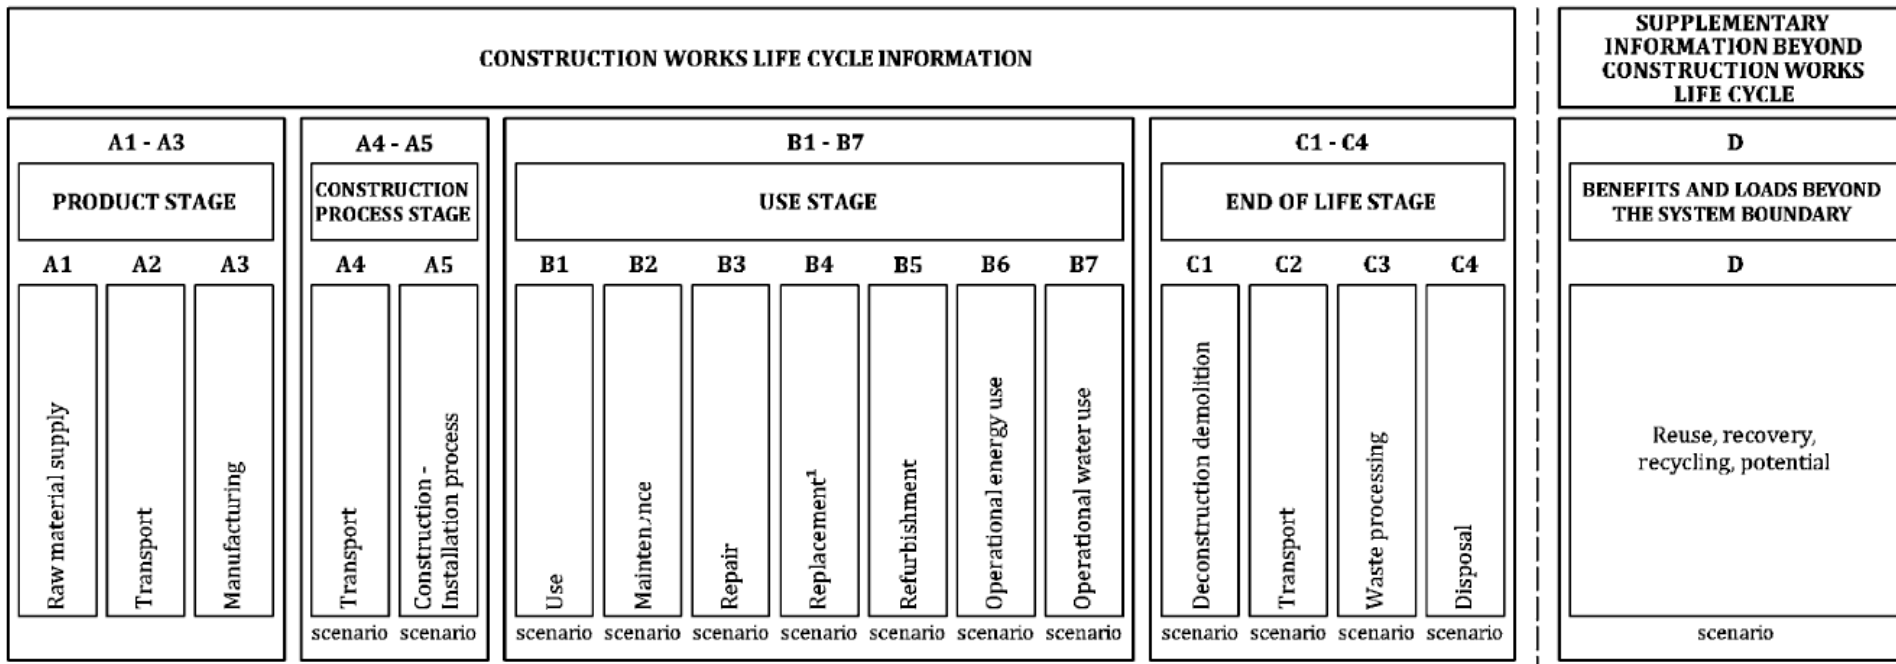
CONSTRUCTION WORKS LIFE CYCLE INFORMATION

SUPPLEMENTARY INFORMATION BEYOND CONSTRUCTION WORKS LIFE CYCLE

A1 - A3

PRODUCT STAGE

A1 A2 A3

Raw material supply

Transport

Manufacturing

A4 - A5

CONSTRUCTION PROCESS STAGE

A4 A5

Transport

Construction - Installation process

scenario scenario

B1 - B7

USE STAGE

B1 B2 B3 B4 B5 B6 B7

Use

Mainten.nce

Repair

Replacement$^1$

Refurbishment

Operational energy use

Operational water use

scenario scenario scenario scenario scenario scenario scenario

C1 - C4

END OF LIFE STAGE

C1 C2 C3 C4

Deconstruction demolition

Transport

Waste processing

Disposal

scenario scenario scenario scenario

D

BENEFITS AND LOADS BEYOND THE SYSTEM BOUNDARY

D

Reuse, recovery, recycling, potential

scenario